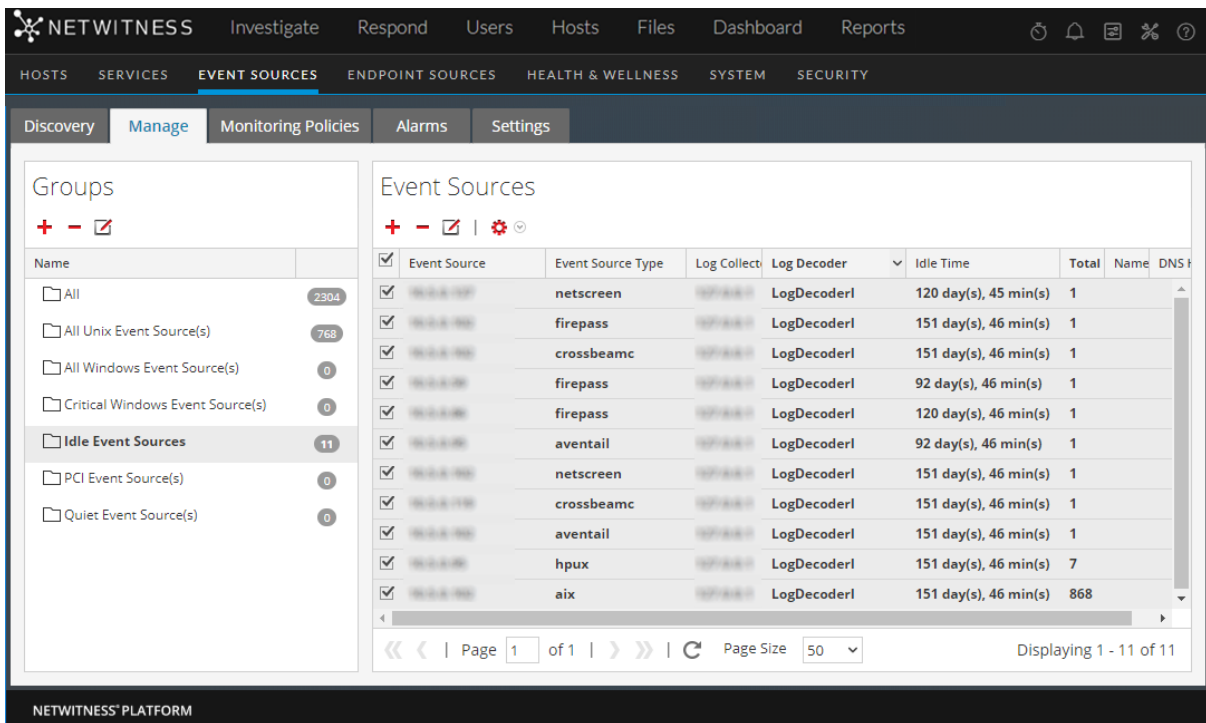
NETWITNESS Investigate Respond Users Hosts Files Dashboard Reports

HOSTS SERVICES EVENT SOURCES ENDPOINT SOURCES HEALTH & WELLNESS SYSTEM SECURITY

Discovery Manage Monitoring Policies Alarms Settings

Groups

| Name | |
|---|---|
| All | 2304 |
| All Unix Event Source(s) | 768 |
| All Windows Event Source(s) | 0 |
| Critical Windows Event Source(s) | 0 |
| Idle Event Sources | 11 |
| PCI Event Source(s) | 0 |
| Quiet Event Source(s) | 0 |

Event Sources

| Event Source | Event Source Type | Log Collect | Log Decoder | Idle Time | Total | Name | DNS |
|---|---|---|---|---|---|---|---|
| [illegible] | netscreen | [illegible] | LogDecoderl | 120 day(s), 45 min(s) | 1 | | |
| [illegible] | firepass | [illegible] | LogDecoderl | 151 day(s), 46 min(s) | 1 | | |
| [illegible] | crossbeamc | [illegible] | LogDecoderl | 151 day(s), 46 min(s) | 1 | | |
| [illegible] | firepass | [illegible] | LogDecoderl | 92 day(s), 46 min(s) | 1 | | |
| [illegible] | firepass | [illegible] | LogDecoderl | 120 day(s), 46 min(s) | 1 | | |
| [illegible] | aventail | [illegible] | LogDecoderl | 92 day(s), 46 min(s) | 1 | | |
| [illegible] | netscreen | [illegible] | LogDecoderl | 151 day(s), 46 min(s) | 1 | | |
| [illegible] | crossbeamc | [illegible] | LogDecoderl | 151 day(s), 46 min(s) | 1 | | |
| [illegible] | aventail | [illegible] | LogDecoderl | 151 day(s), 46 min(s) | 1 | | |
| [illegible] | hpux | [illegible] | LogDecoderl | 151 day(s), 46 min(s) | 7 | | |
| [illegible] | aix | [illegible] | LogDecoderl | 151 day(s), 46 min(s) | 868 | | |

Page 1 of 1 | Page Size 50 Displaying 1 - 11 of 11

NETWITNESS PLATFORM